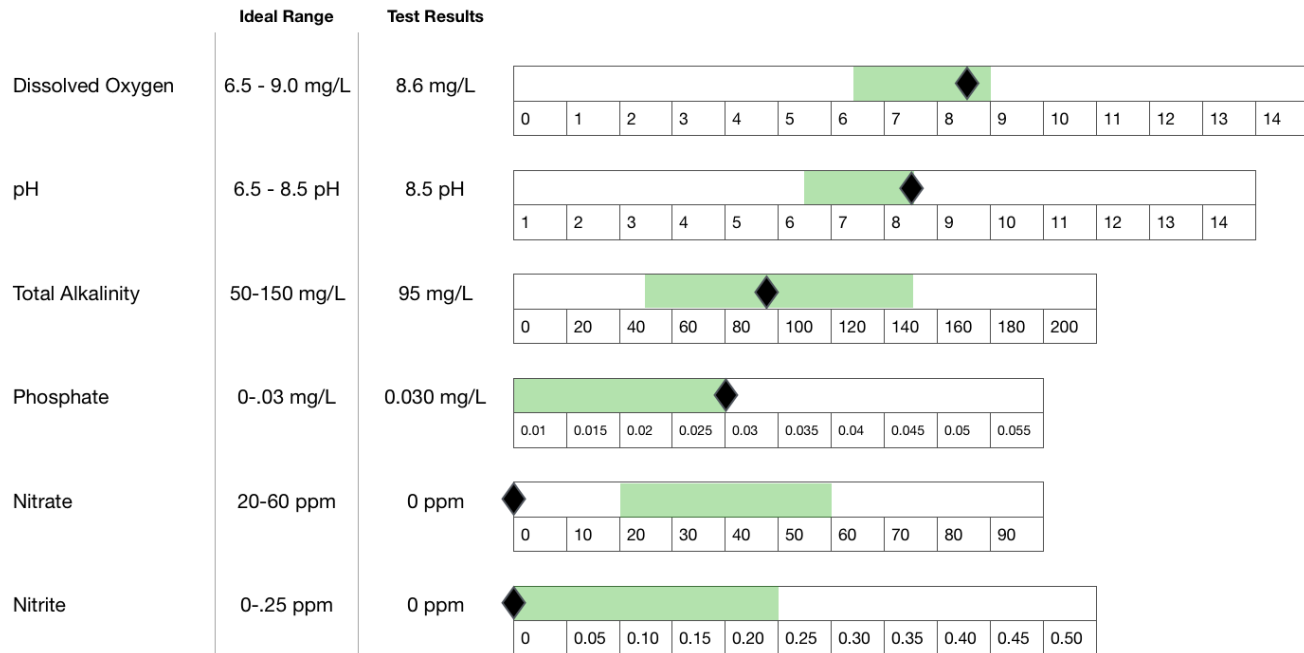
| | Ideal Range | Test Results |
|---|---|---|
| Dissolved Oxygen | 6.5 - 9.0 mg/L | 8.6 mg/L |
| pH | 6.5 - 8.5 pH | 8.5 pH |
| Total Alkalinity | 50-150 mg/L | 95 mg/L |
| Phosphate | 0-.03 mg/L | 0.030 mg/L |
| Nitrate | 20-60 ppm | 0 ppm |
| Nitrite | 0-.25 ppm | 0 ppm |

| 0 | 1 | 2 | 3 | 4 | 5 | 6 | 7 | 8 | 9 | 10 | 11 | 12 | 13 | 14 |
|---|---|---|---|---|---|---|---|---|---|---|---|---|---|---|

| 1 | 2 | 3 | 4 | 5 | 6 | 7 | 8 | 9 | 10 | 11 | 12 | 13 | 14 |
|---|---|---|---|---|---|---|---|---|---|---|---|---|---|

| 0 | 20 | 40 | 60 | 80 | 100 | 120 | 140 | 160 | 180 | 200 |
|---|---|---|---|---|---|---|---|---|---|---|

| 0.01 | 0.015 | 0.02 | 0.025 | 0.03 | 0.035 | 0.04 | 0.045 | 0.05 | 0.055 |
|---|---|---|---|---|---|---|---|---|---|

| 0 | 10 | 20 | 30 | 40 | 50 | 60 | 70 | 80 | 90 |
|---|---|---|---|---|---|---|---|---|---|

| 0 | 0.05 | 0.10 | 0.15 | 0.20 | 0.25 | 0.30 | 0.35 | 0.40 | 0.45 | 0.50 |
|---|---|---|---|---|---|---|---|---|---|---|